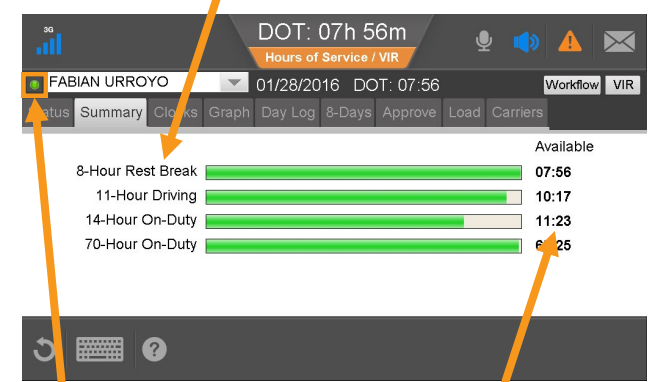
3G

DOT: 07h 56m

Hours of Service / VIR

FABIAN URROYO

01/28/2016 DOT: 07:56

Workflow VIR

atus Summary Clocks Graph Day Log 8-Days Approve Load Carriers

Available

8-Hour Rest Break 07:56

11-Hour Driving 10:17

14-Hour On-Duty 11:23

70-Hour On-Duty 6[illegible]:25